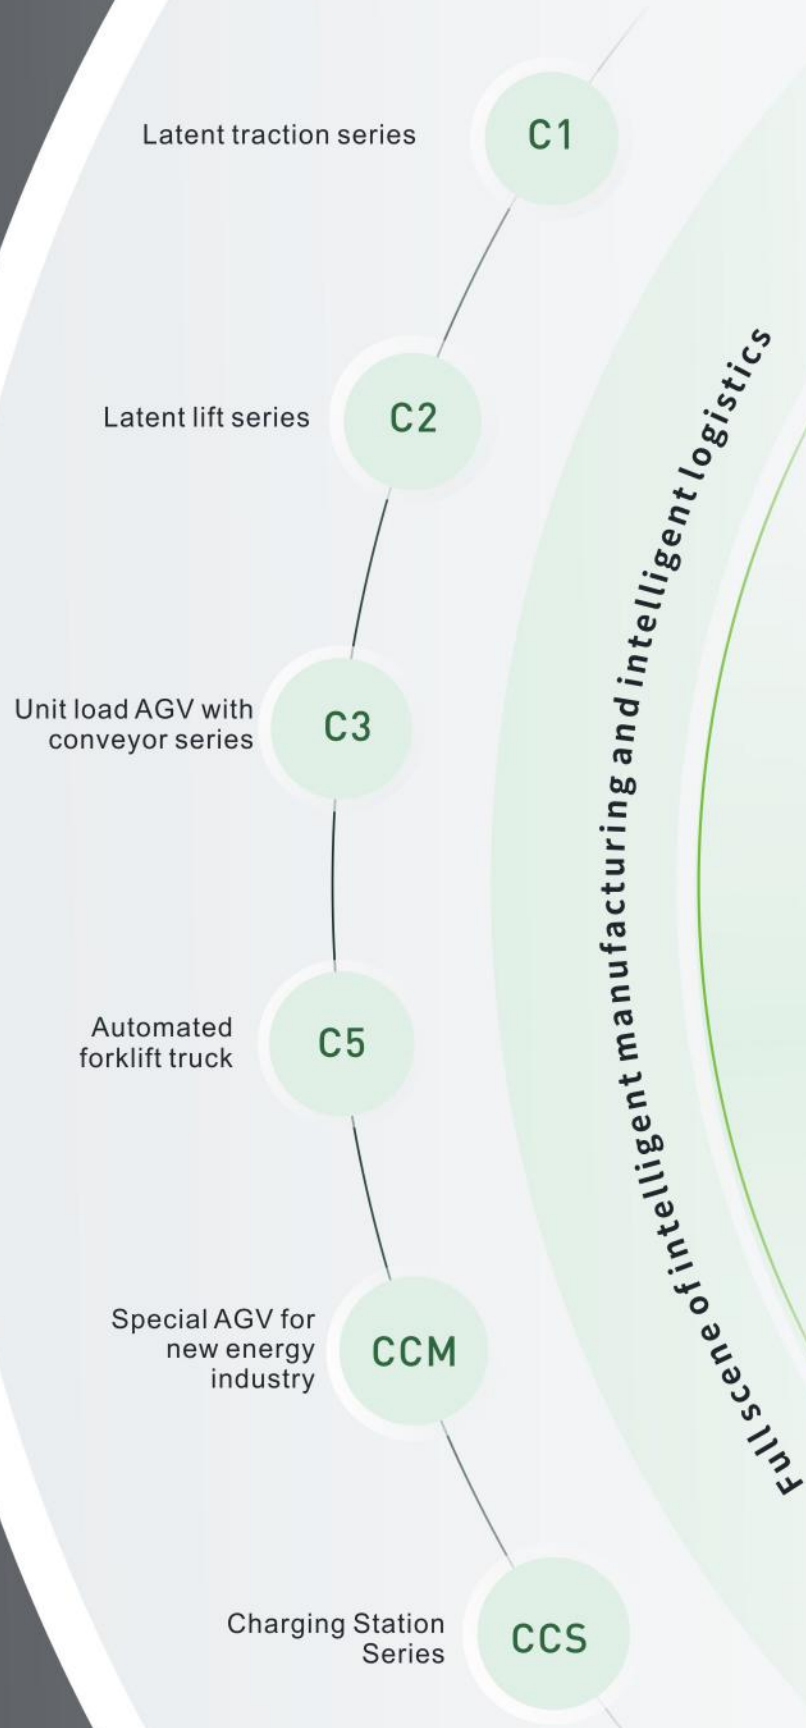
Latent traction series
C1

Latent lift series
C2

Unit load AGV with conveyor series
C3

Automated forklift truck
C5

Special AGV for new energy industry
CCM

Charging Station Series
CCS

Full scene of intelligent manufacturing and intelligent logistics